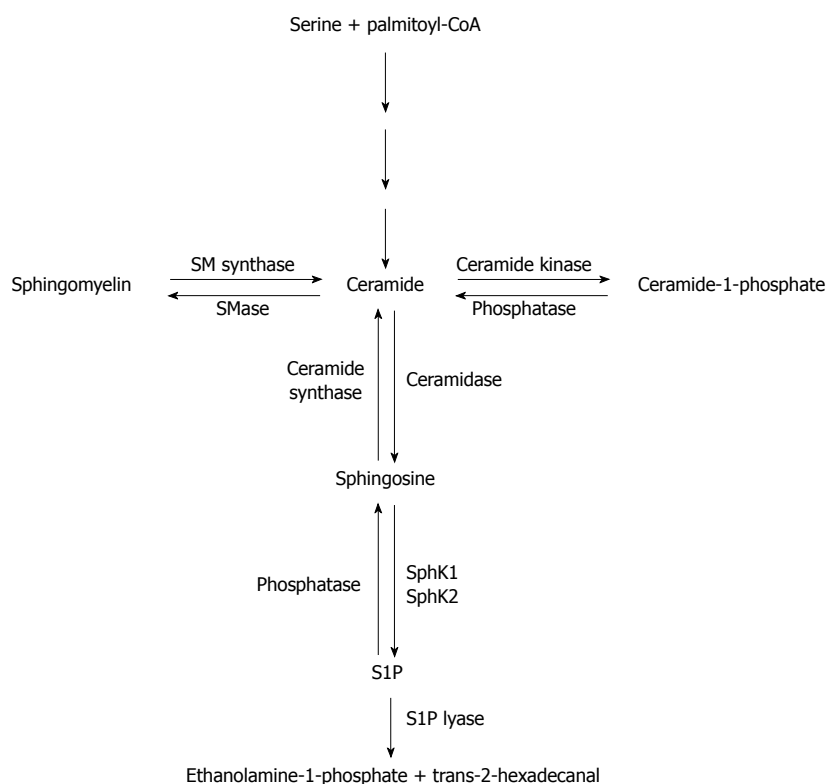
Serine + palmitoyl-CoA

Sphingomyelin

SM synthase

SMase

Ceramide

Ceramide kinase

Phosphatase

Ceramide-1-phosphate

Ceramide synthase

Ceramidase

Sphingosine

Phosphatase

SphK1
SphK2

S1P

S1P lyase

Ethanolamine-1-phosphate + trans-2-hexadecanal